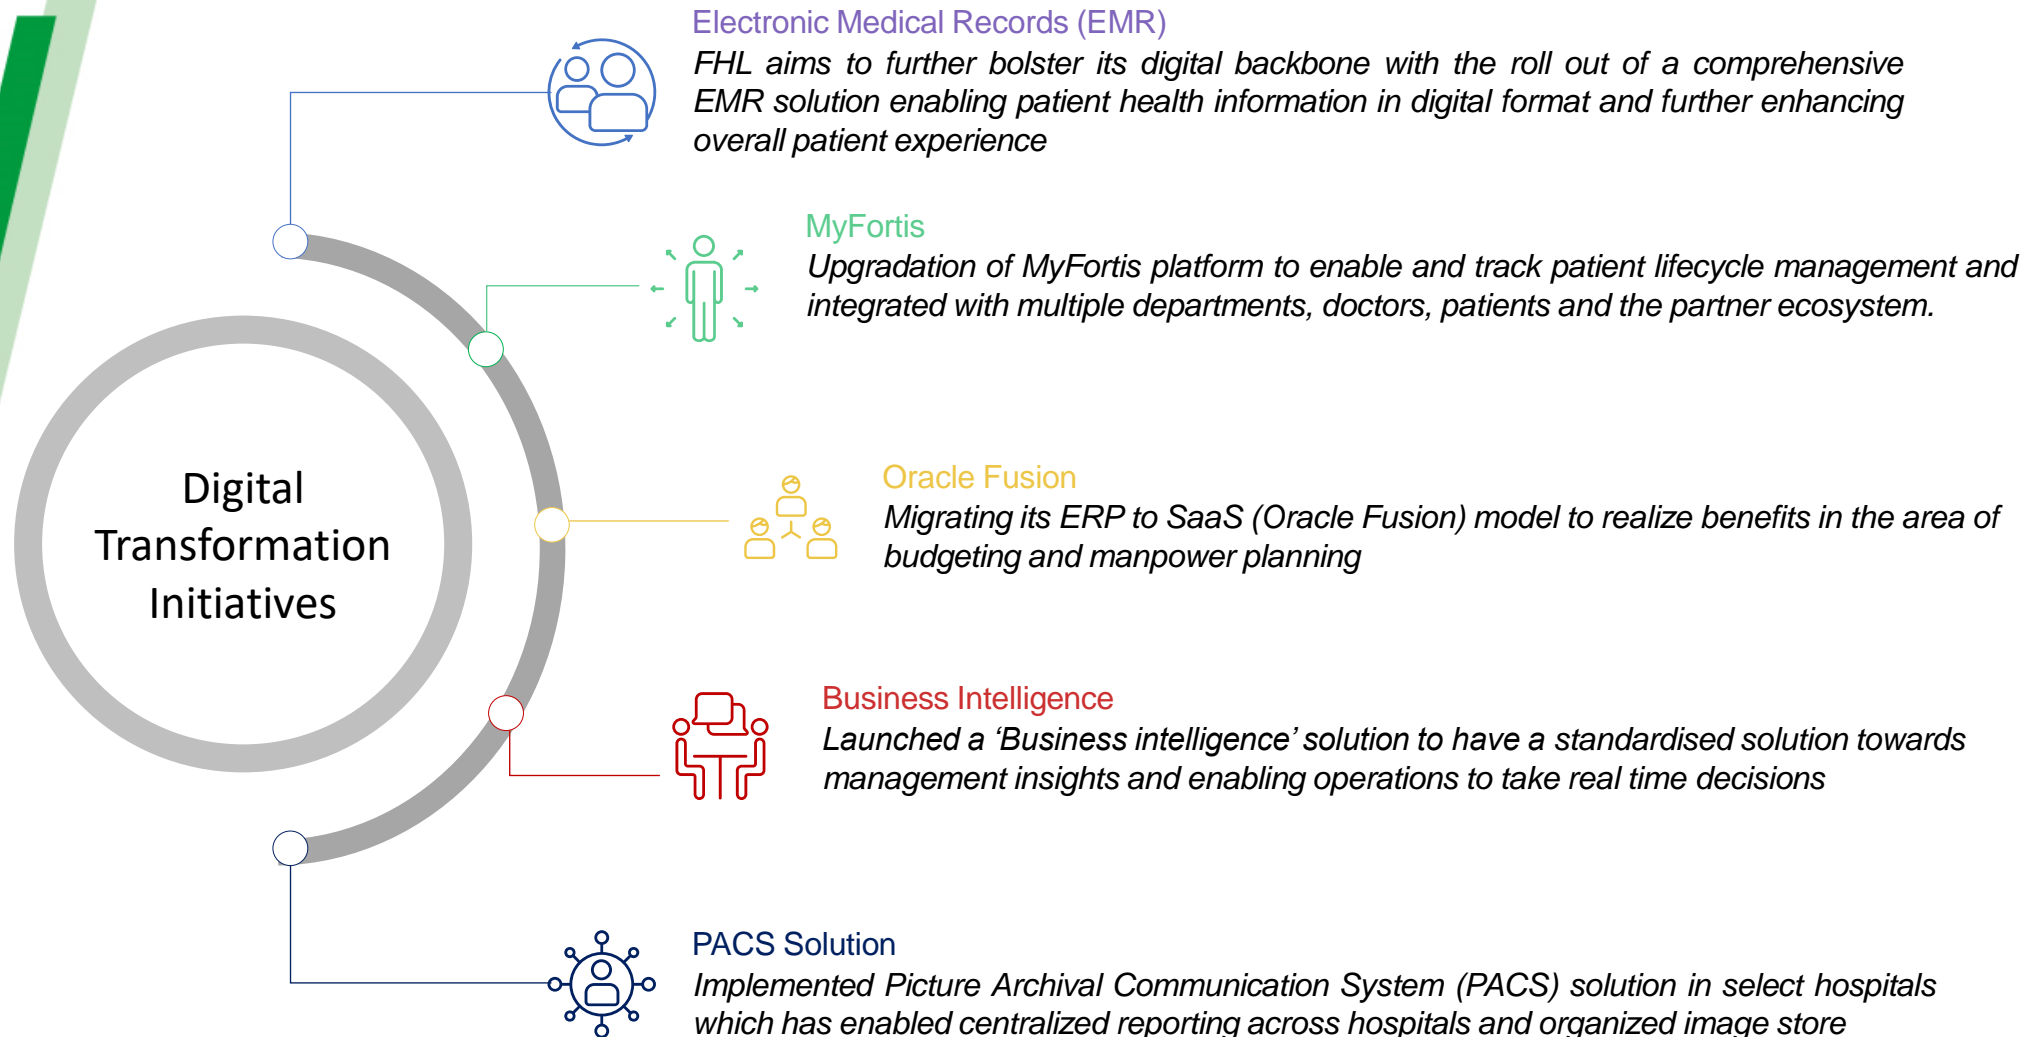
Digital Transformation Initiatives

Electronic Medical Records (EMR)
FHL aims to further bolster its digital backbone with the roll out of a comprehensive EMR solution enabling patient health information in digital format and further enhancing overall patient experience

MyFortis
Upgradation of MyFortis platform to enable and track patient lifecycle management and integrated with multiple departments, doctors, patients and the partner ecosystem.

Oracle Fusion
Migrating its ERP to SaaS (Oracle Fusion) model to realize benefits in the area of budgeting and manpower planning

Business Intelligence
Launched a 'Business intelligence' solution to have a standardised solution towards management insights and enabling operations to take real time decisions

PACS Solution
Implemented Picture Archival Communication System (PACS) solution in select hospitals which has enabled centralized reporting across hospitals and organized image store